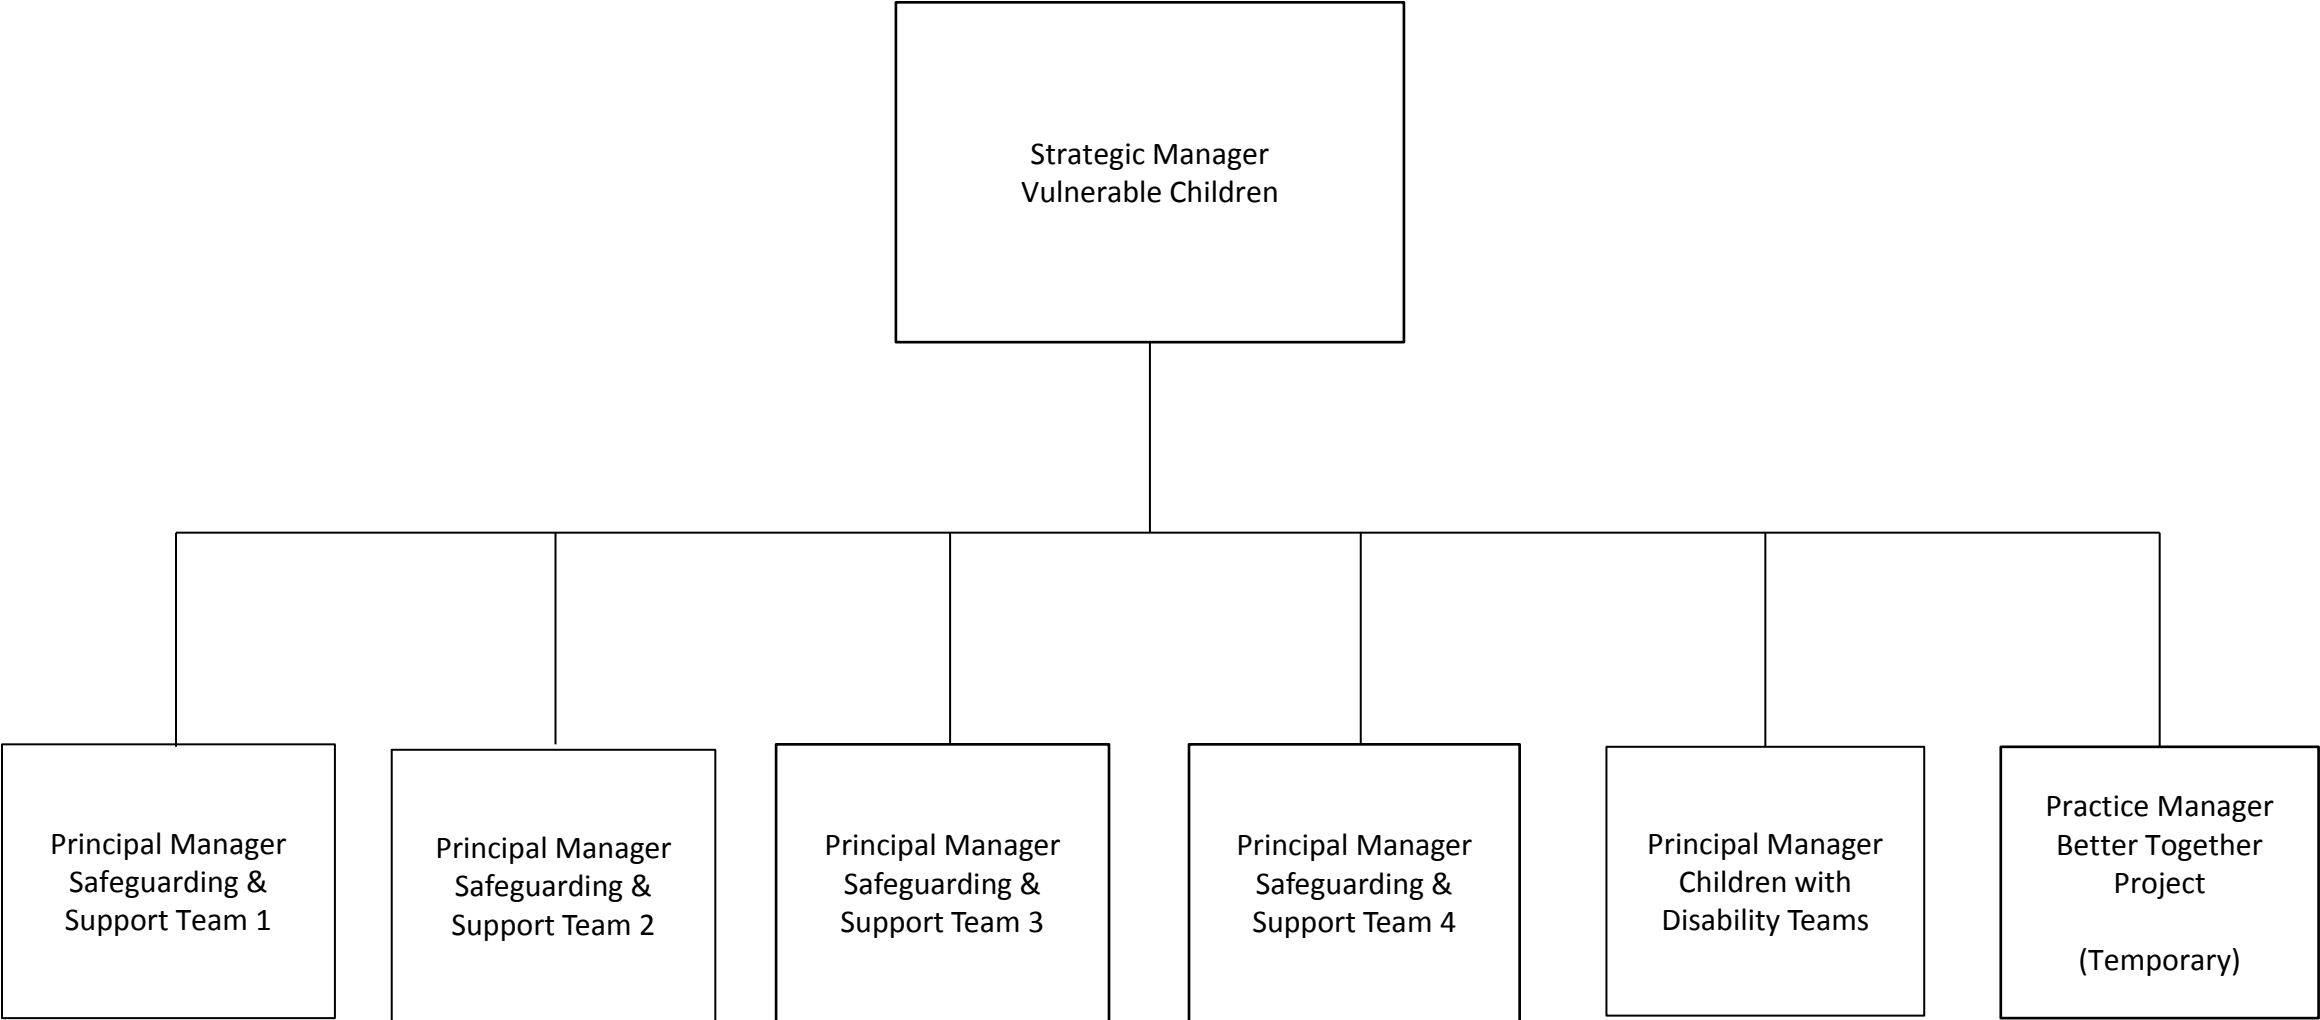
Strategic Manager
Vulnerable Children

Principal Manager
Safeguarding &
Support Team 1

Principal Manager
Safeguarding &
Support Team 2

Principal Manager
Safeguarding &
Support Team 3

Principal Manager
Safeguarding &
Support Team 4

Principal Manager
Children with
Disability Teams

Practice Manager
Better Together
Project

(Temporary)